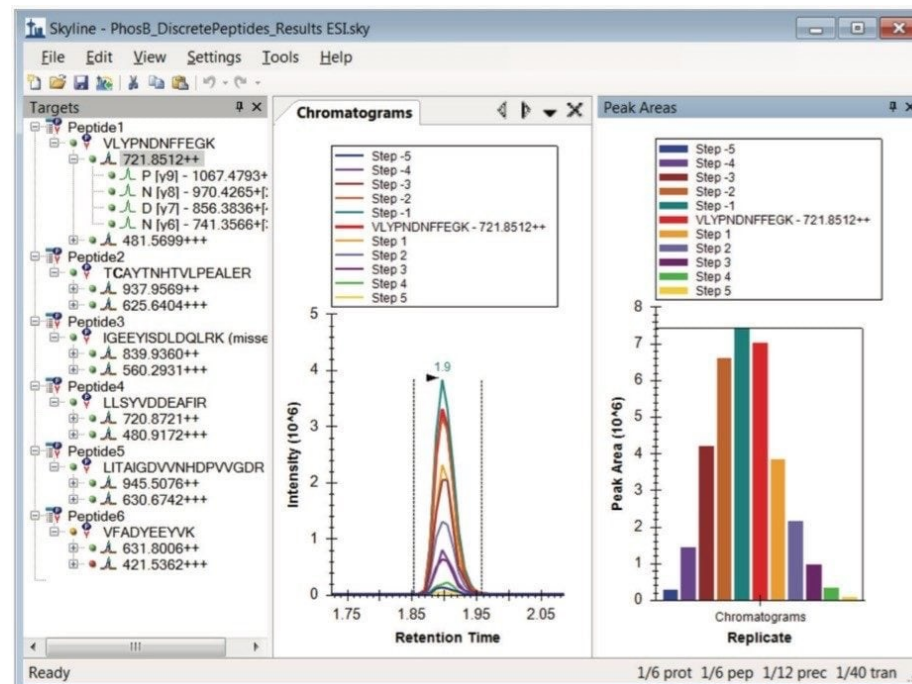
Skyline - PhosB_DiscretePeptides_Results ESI.sky

File Edit View Settings Tools Help

Targets

Peptide1
VLYPNDNFFEGK
721.8512++
P [y9] - 1067.4793+
N [y8] - 970.4265+[
D [y7] - 856.3836+[
N [y6] - 741.3566+[
481.5699+++
Peptide2
TCAYTNHTVLPEALER
937.9569++
625.6404+++
Peptide3
IGEEYISDLDQLRK (misse
839.9360++
560.2931+++
Peptide4
LLSYVDDEAFIR
720.8721++
480.9172+++
Peptide5
LITAIGDVVNHDPVVGDR
945.5076++
630.6742+++
Peptide6
VFADYEEYVK
631.8006++
421.5362+++

Chromatograms

Step -5
Step -4
Step -3
Step -2
Step -1
VLYPNDNFFEGK - 721.8512++
Step 1
Step 2
Step 3
Step 4
Step 5

1.9

Intensity (10^6)

5
4
3
2
1
0

1.75 1.85 1.95 2.05

Retention Time

Peak Areas

Step -5
Step -4
Step -3
Step -2
Step -1
VLYPNDNFFEGK - 721.8512++
Step 1
Step 2
Step 3
Step 4
Step 5

Peak Area (10^6)

8
7
6
5
4
3
2
1
0

Chromatograms

Replicate

Ready

1/6 prot 1/6 pep 1/12 prec 1/40 tran